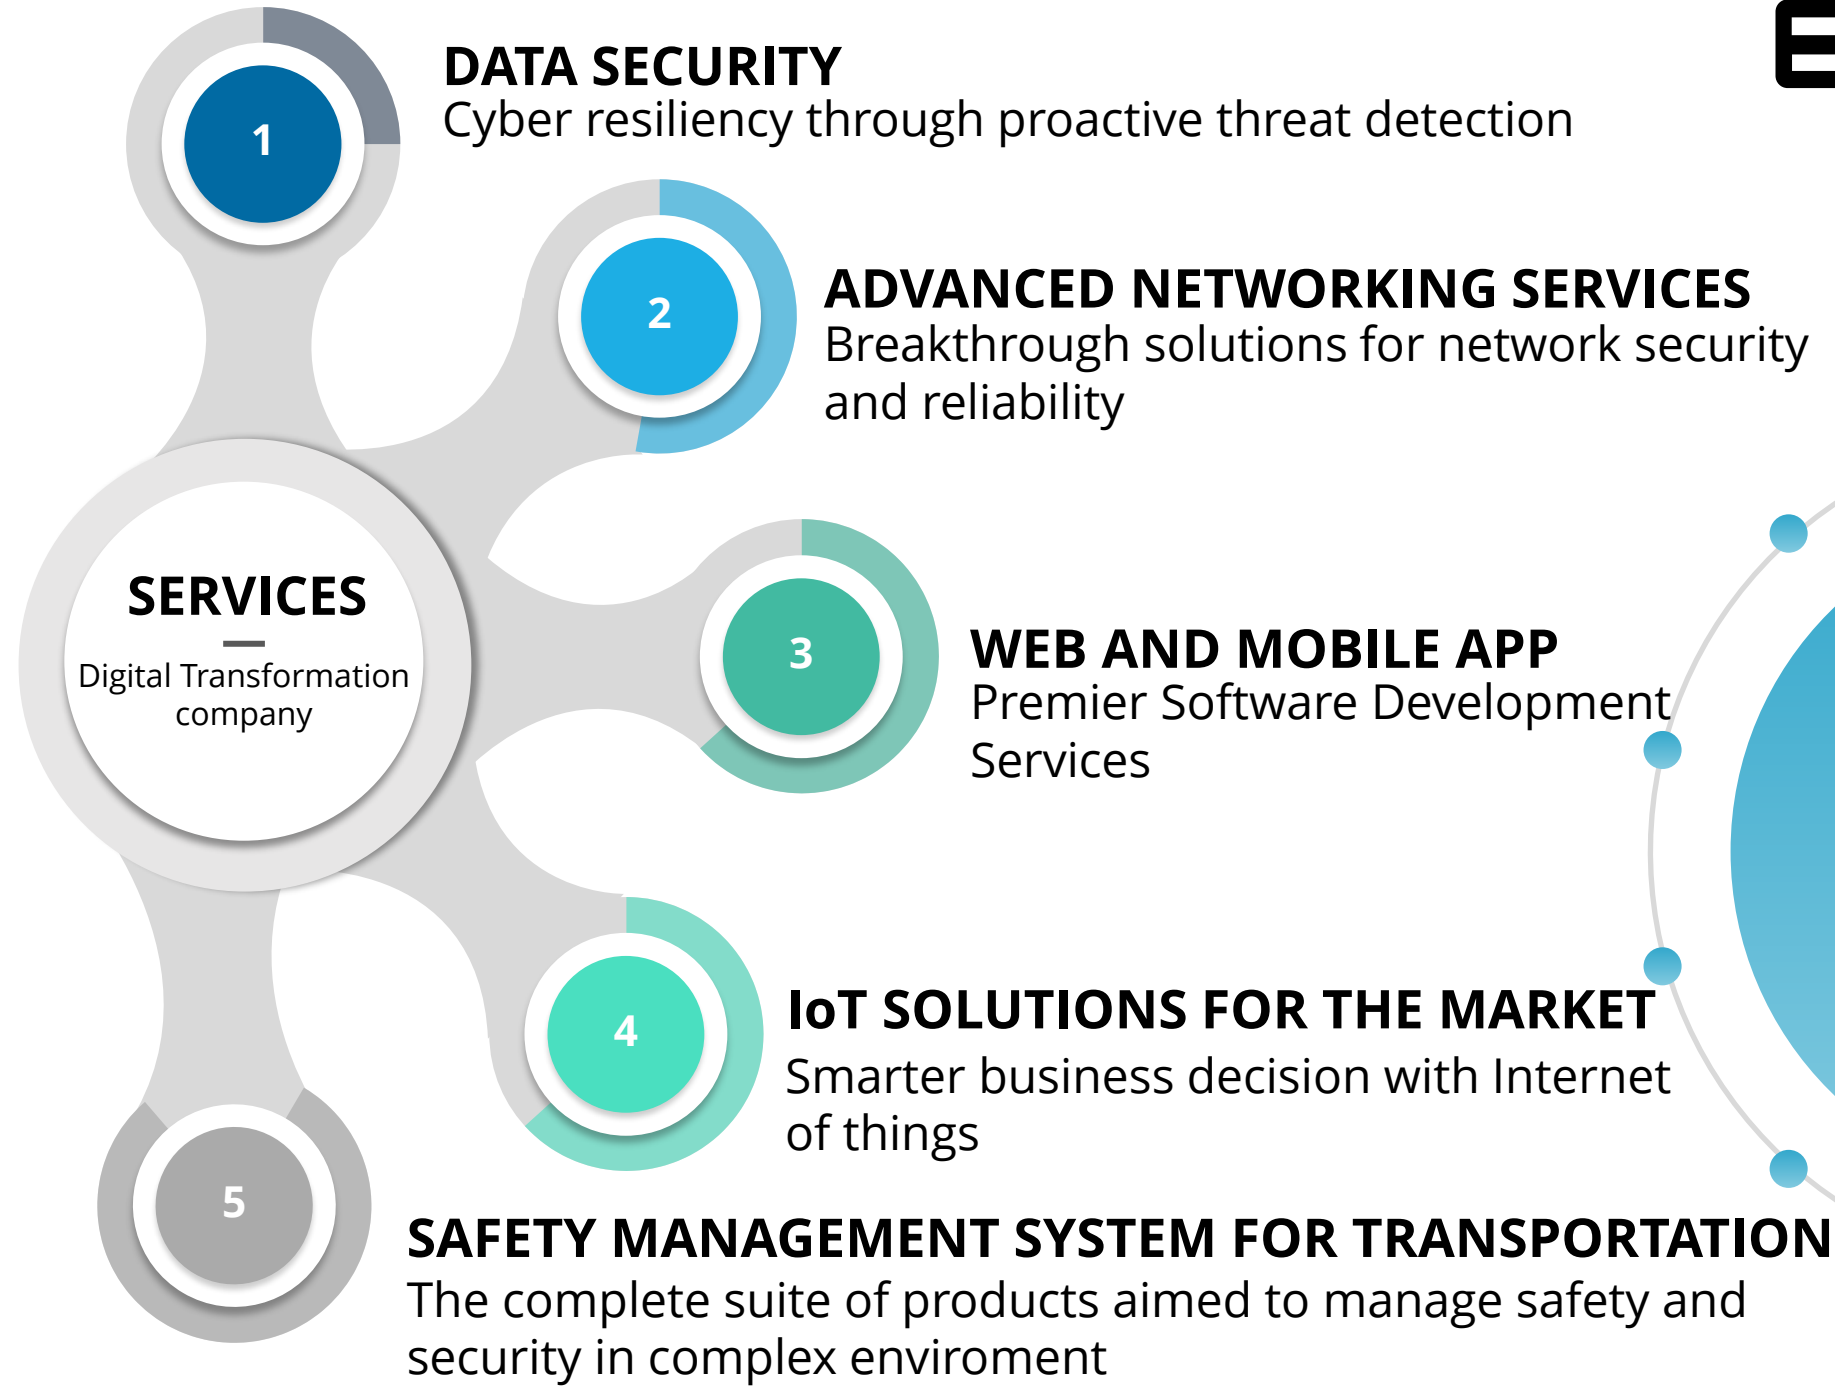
1

DATA SECURITY
Cyber resiliency through proactive threat detection

2

ADVANCED NETWORKING SERVICES
Breakthrough solutions for network security and reliability

SERVICES
Digital Transformation company

3

WEB AND MOBILE APP
Premier Software Development Services

4

IoT SOLUTIONS FOR THE MARKET
Smarter business decision with Internet of things

5

SAFETY MANAGEMENT SYSTEM FOR TRANSPORTATION
The complete suite of products aimed to manage safety and security in complex enviroment